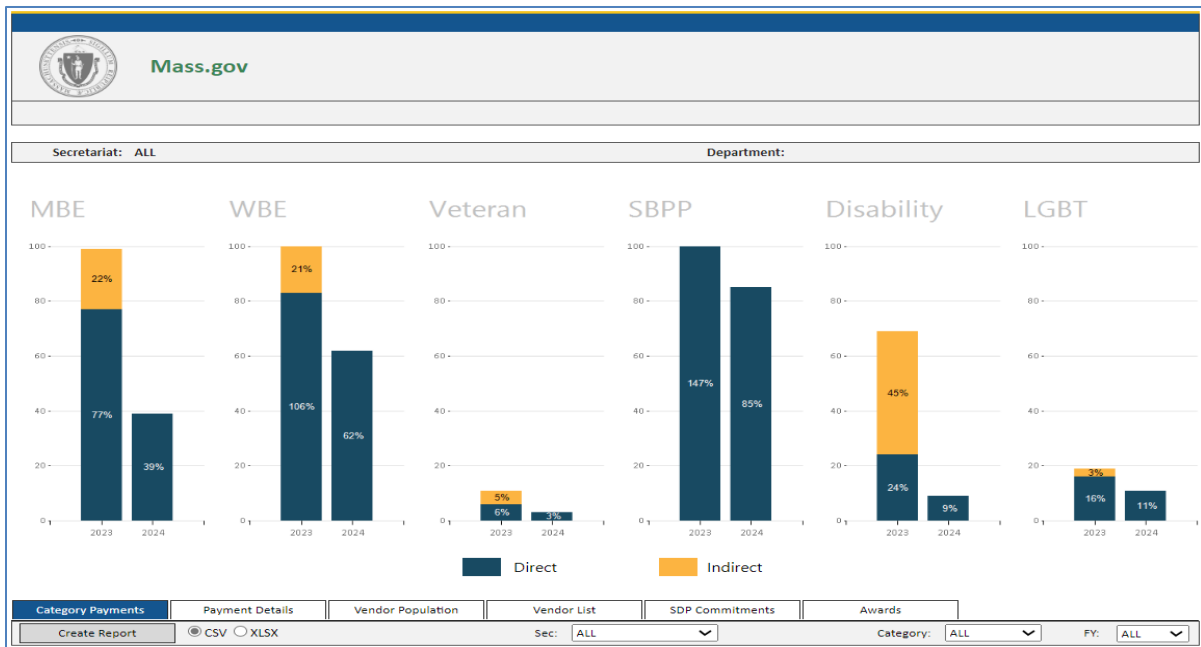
Mass.gov

Secretariat: ALL

Department:

MBE

100
80
60
40
20
0

22%
77%
39%

2023 2024

WBE

100
80
60
40
20
0

21%
106%
62%

2023 2024

Veteran

100
80
60
40
20
0

5%
6%
3%

2023 2024

SBPP

100
80
60
40
20
0

147%
85%

2023 2024

Disability

100
80
60
40
20
0

45%
24%
9%

2023 2024

LGBT

100
80
60
40
20
0

3%
16%
11%

2023 2024

Direct Indirect

Category Payments | Payment Details | Vendor Population | Vendor List | SDP Commitments | Awards

Create Report CSV XLSX Sec: ALL Category: ALL FY: ALL